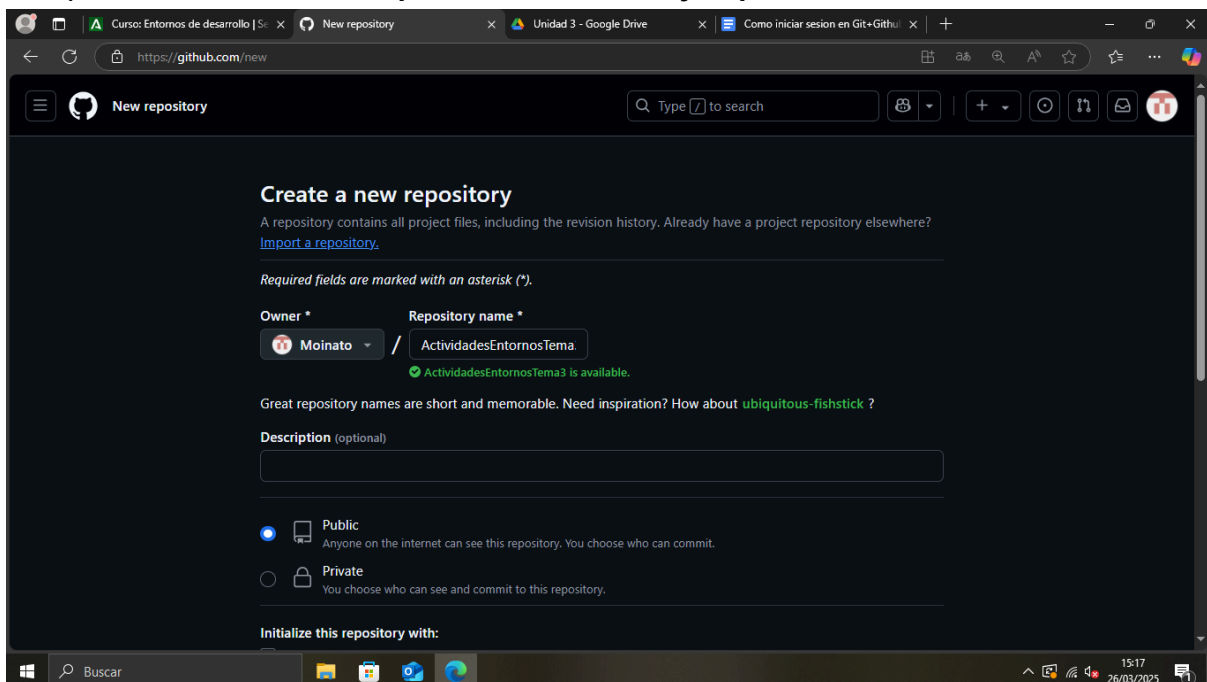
Curso: Entornos de desarrollo | Se
New repository
Unidad 3 - Google Drive
Como iniciar sesion en Git+Githul

https://github.com/new

New repository

Type / to search

Create a new repository

A repository contains all project files, including the revision history. Already have a project repository elsewhere? Import a repository.

Required fields are marked with an asterisk (*).

Owner *

Moinato

/

Repository name *

ActividadesEntornosTema

ActividadesEntornosTema3 is available.

Great repository names are short and memorable. Need inspiration? How about ubiquitous-fishstick ?

Description (optional)

Public
Anyone on the internet can see this repository. You choose who can commit.

Private
You choose who can see and commit to this repository.

Initialize this repository with:

Buscar

15:17
26/03/2025